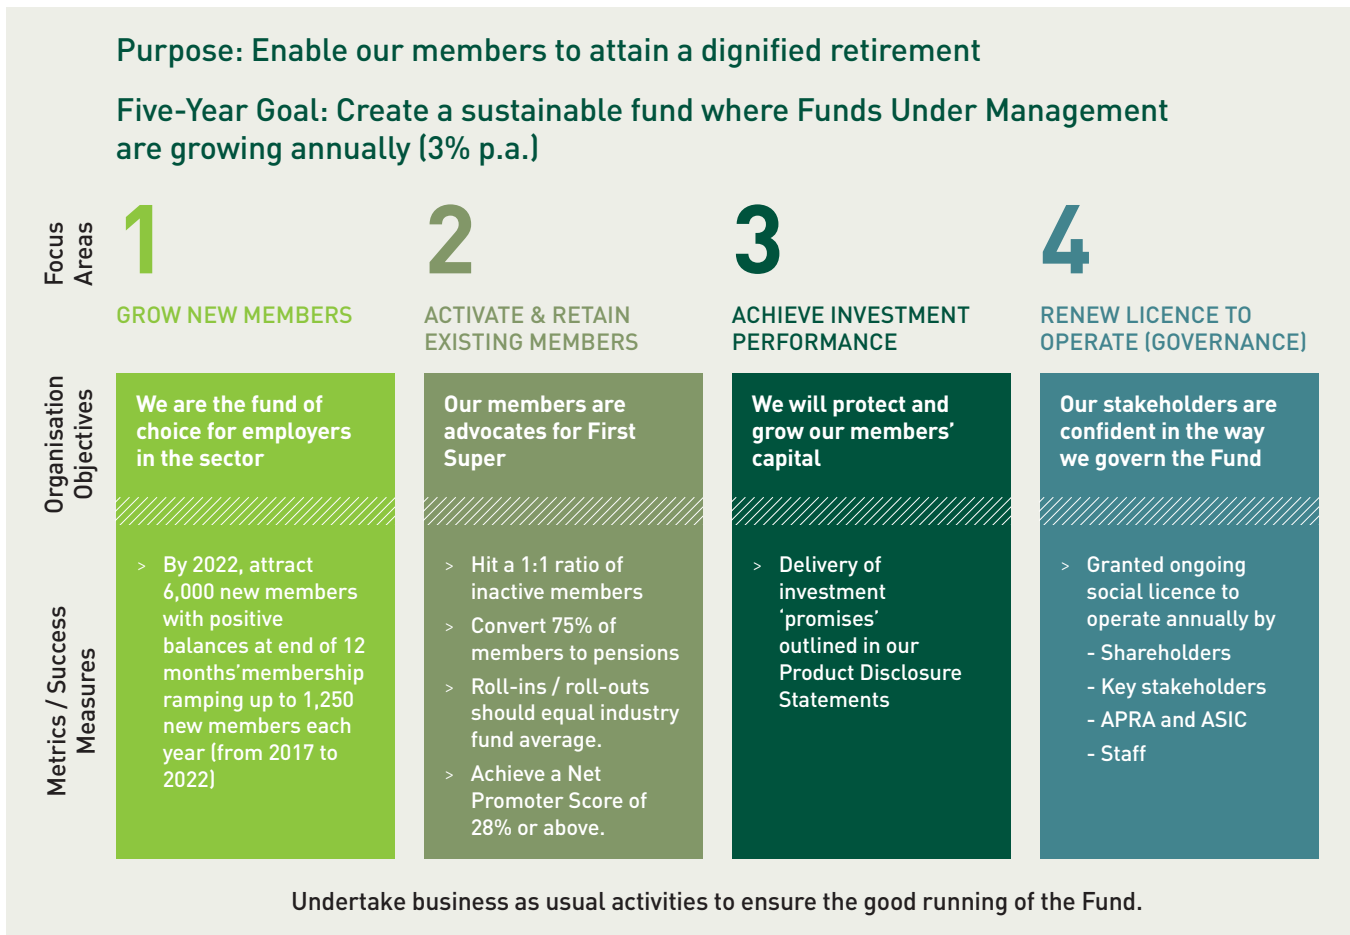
Purpose: Enable our members to attain a dignified retirement

Five-Year Goal: Create a sustainable fund where Funds Under Management are growing annually (3% p.a.)

Focus Areas

1
GROW NEW MEMBERS

2
ACTIVATE & RETAIN EXISTING MEMBERS

3
ACHIEVE INVESTMENT PERFORMANCE

4
RENEW LICENCE TO OPERATE (GOVERNANCE)

Organisation Objectives

We are the fund of choice for employers in the sector

Our members are advocates for First Super

We will protect and grow our members' capital

Our stakeholders are confident in the way we govern the Fund

Metrics / Success Measures

> By 2022, attract 6,000 new members with positive balances at end of 12 months'membership ramping up to 1,250 new members each year (from 2017 to 2022)

> Hit a 1:1 ratio of inactive members
> Convert 75% of members to pensions
> Roll-ins / roll-outs should equal industry fund average.
> Achieve a Net Promoter Score of 28% or above.

> Delivery of investment 'promises' outlined in our Product Disclosure Statements

> Granted ongoing social licence to operate annually by
- Shareholders
- Key stakeholders
- APRA and ASIC
- Staff

Undertake business as usual activities to ensure the good running of the Fund.